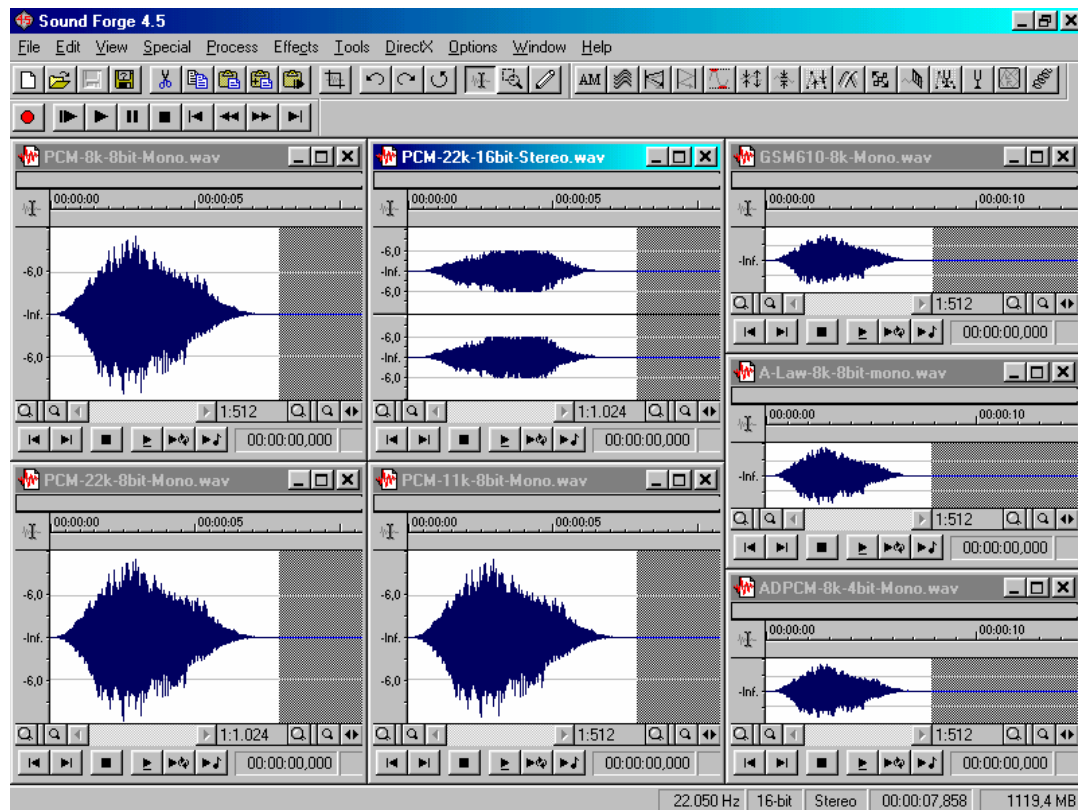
Sound Forge 4.5

File Edit View Special Process Effects Tools DirectX Options Window Help

AM

PCM-8k-8bit-Mono.wav
00:00:00 00:00:05
-6,0
-Inf.
-6,0
1:512
00:00:00,000

PCM-22k-16bit-Stereo.wav
00:00:00 00:00:05
-6,0
-Inf.
-6,0
-6,0
-Inf.
-6,0
1:1.024
00:00:00,000

GSM610-8k-Mono.wav
00:00:00 00:00:10
-Inf.
1:512
00:00:00,000

A-Law-8k-8bit-mono.wav
00:00:00 00:00:10
-Inf.
1:512
00:00:00,000

PCM-22k-8bit-Mono.wav
00:00:00 00:00:05
-6,0
-Inf.
-6,0
1:1.024
00:00:00,000

PCM-11k-8bit-Mono.wav
00:00:00 00:00:05
-6,0
-Inf.
-6,0
1:512
00:00:00,000

ADPCM-8k-4bit-Mono.wav
00:00:00 00:00:10
-Inf.
1:512
00:00:00,000

22.050 Hz 16-bit Stereo 00:00:07,858 1119,4 MB